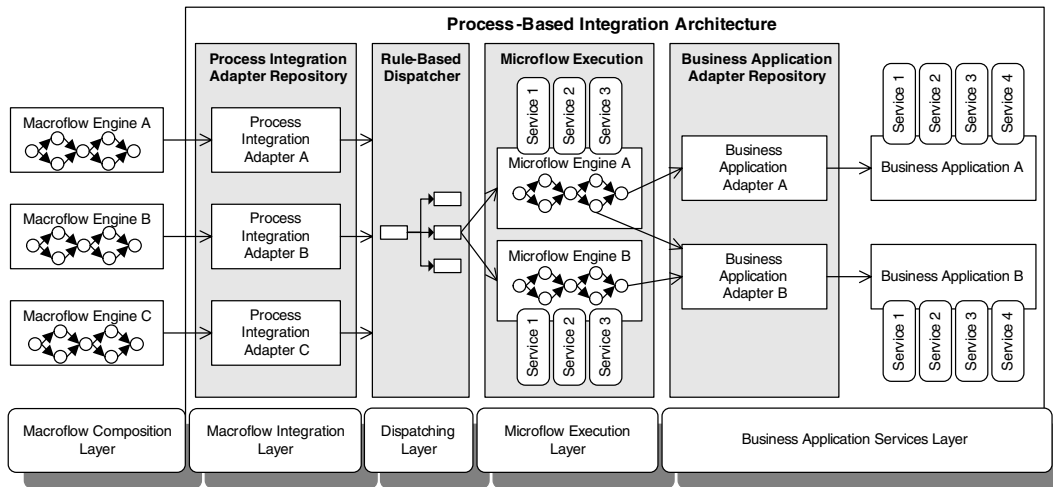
Process-Based Integration Architecture

Macroflow Engine A

Macroflow Engine B

Macroflow Engine C

Process Integration Adapter Repository

Process Integration Adapter A

Process Integration Adapter B

Process Integration Adapter C

Rule-Based Dispatcher

Microflow Execution

Service 1
Service 2
Service 3

Microflow Engine A

Microflow Engine B

Service 1
Service 2
Service 3

Business Application Adapter Repository

Business Application Adapter A

Business Application Adapter B

Service 1
Service 2
Service 3
Service 4

Business Application A

Business Application B

Service 1
Service 2
Service 3
Service 4

Macroflow Composition Layer

Macroflow Integration Layer

Dispatching Layer

Microflow Execution Layer

Business Application Services Layer